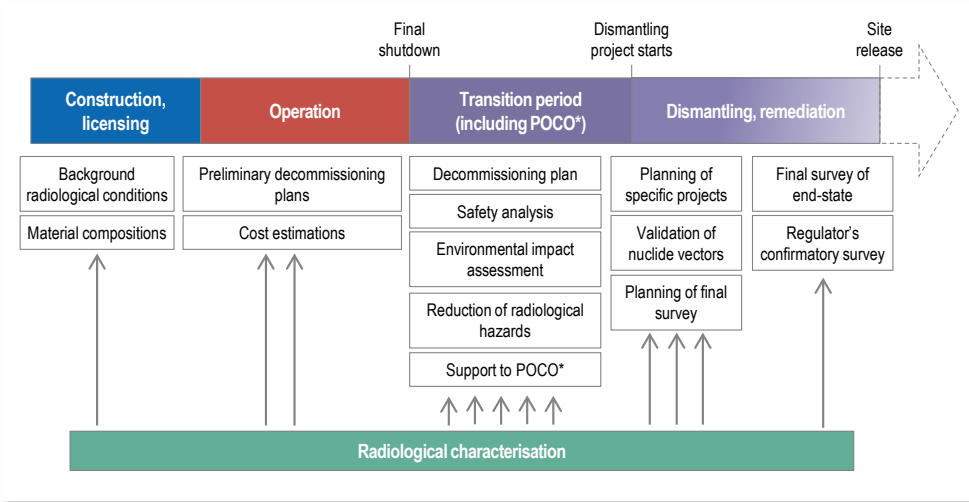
Final shutdown

Dismantling project starts

Site release

Construction, licensing

Operation

Transition period (including POCO*)

Dismantling, remediation

Background radiological conditions

Material compositions

Preliminary decommissioning plans

Cost estimations

Decommissioning plan

Safety analysis

Environmental impact assessment

Reduction of radiological hazards

Support to POCO*

Planning of specific projects

Validation of nuclide vectors

Planning of final survey

Final survey of end-state

Regulator's confirmatory survey

Radiological characterisation